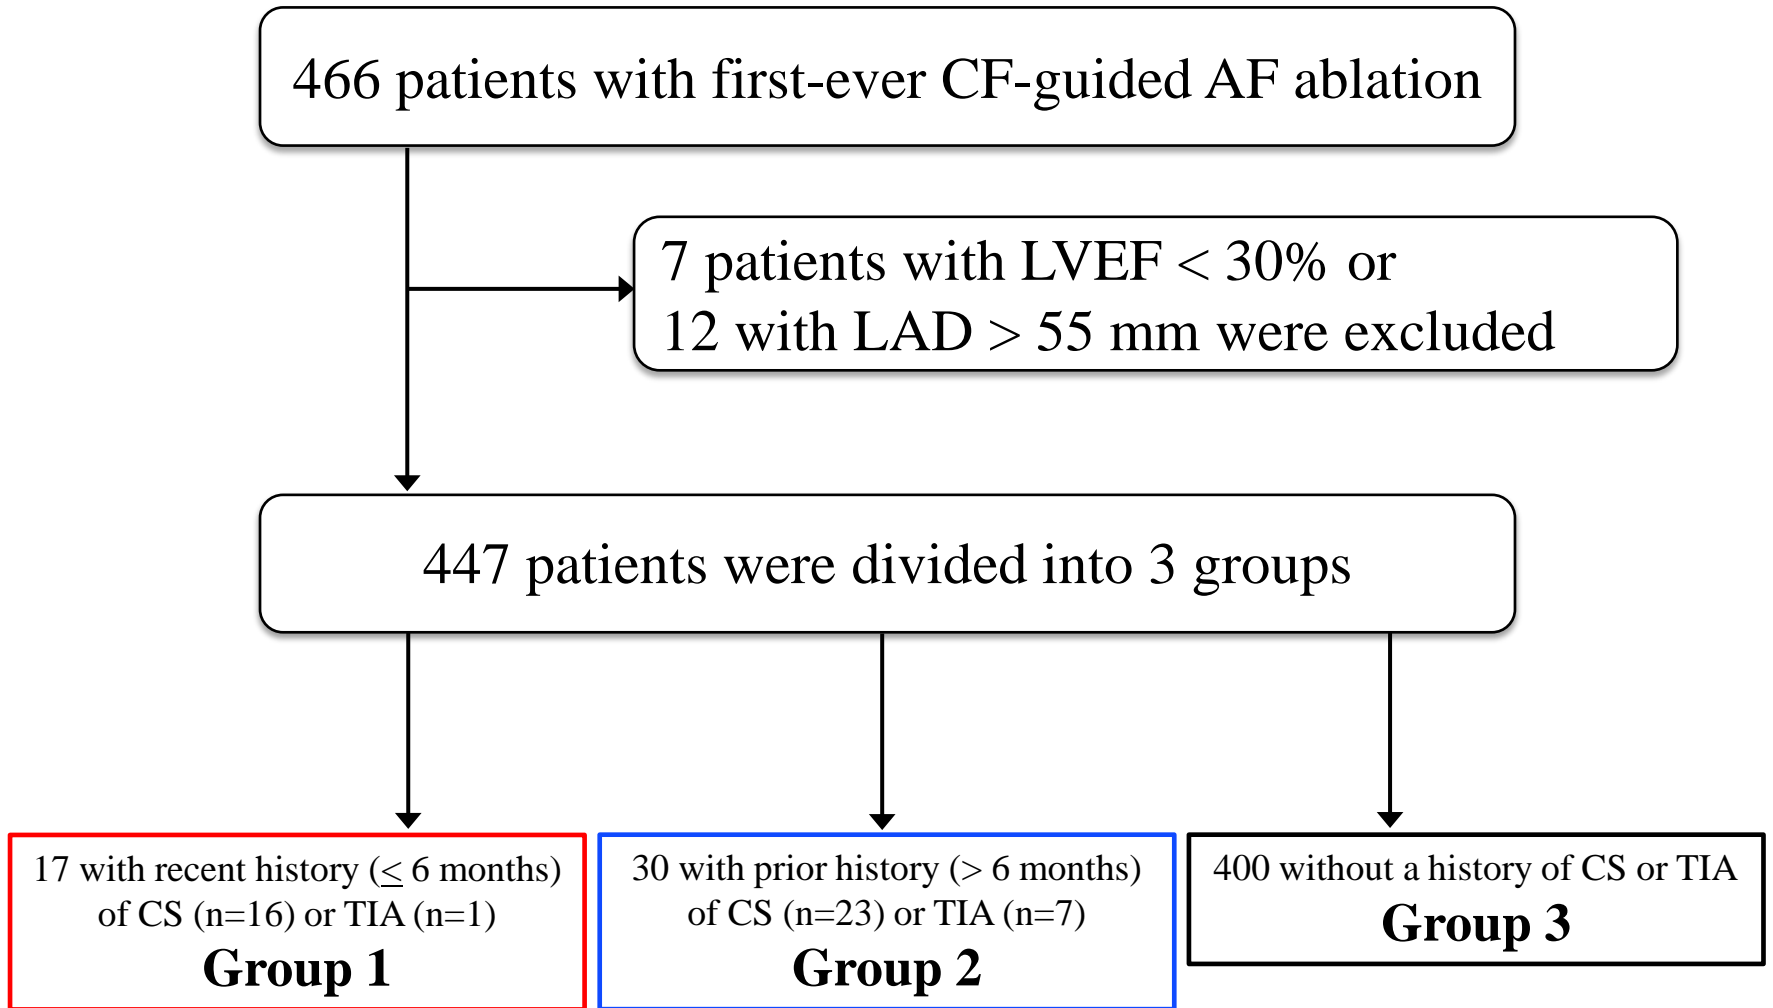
466 patients with first-ever CF-guided AF ablation

7 patients with LVEF < 30% or
12 with LAD > 55 mm were excluded

447 patients were divided into 3 groups

17 with recent history ($\leq$ 6 months) of CS (n=16) or TIA (n=1)
Group 1

30 with prior history (> 6 months) of CS (n=23) or TIA (n=7)
Group 2

400 without a history of CS or TIA
Group 3